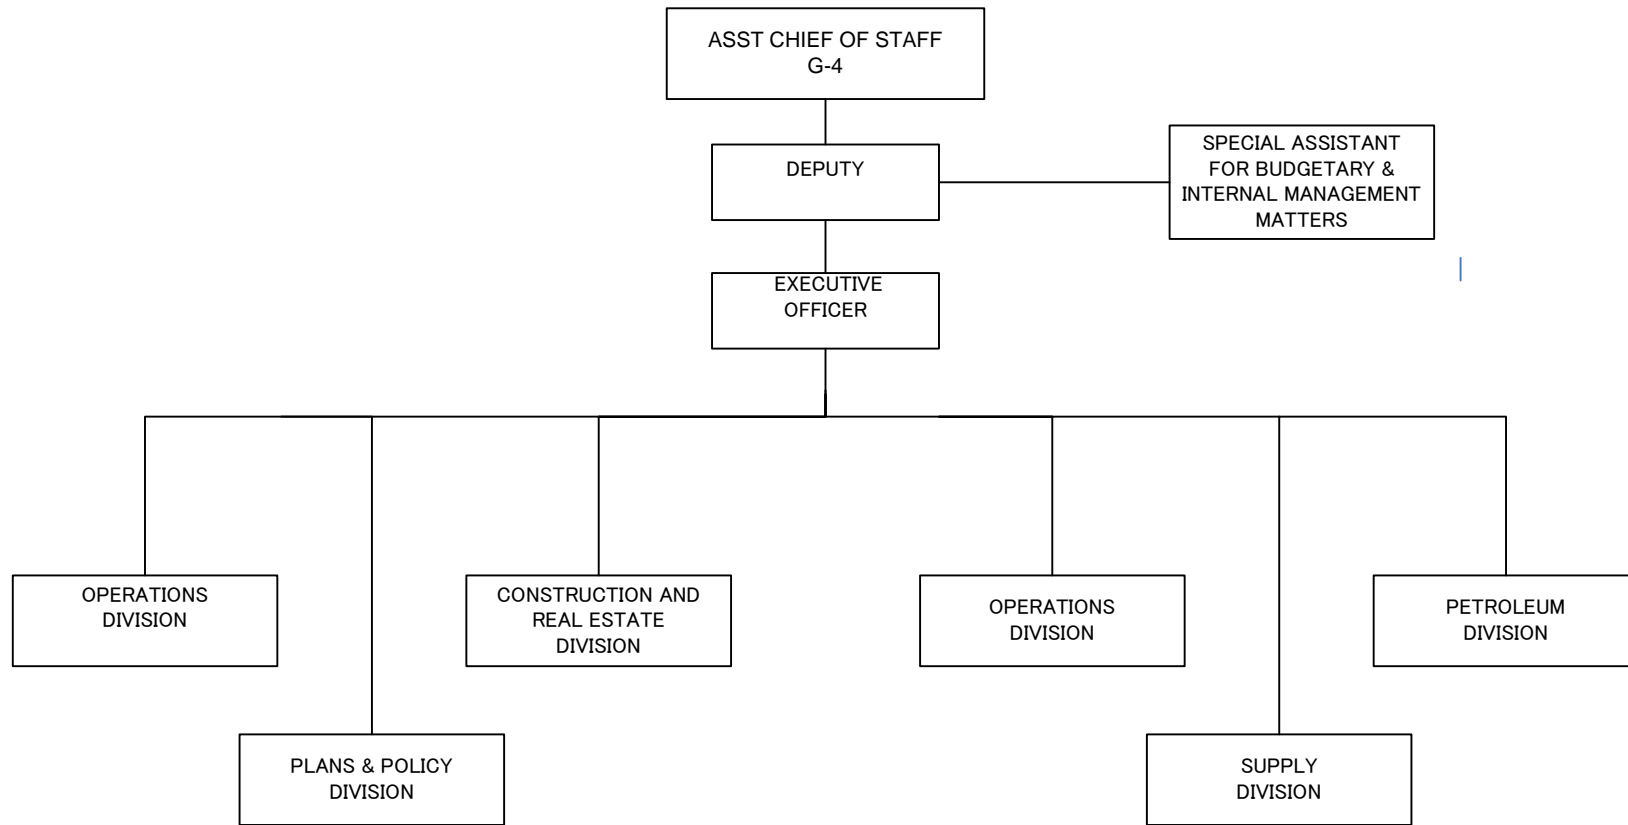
ASST CHIEF OF STAFF
G-4

DEPUTY

SPECIAL ASSISTANT FOR BUDGETARY & INTERNAL MANAGEMENT MATTERS

EXECUTIVE OFFICER

OPERATIONS DIVISION

PLANS & POLICY DIVISION

CONSTRUCTION AND REAL ESTATE DIVISION

OPERATIONS DIVISION

SUPPLY DIVISION

PETROLEUM DIVISION